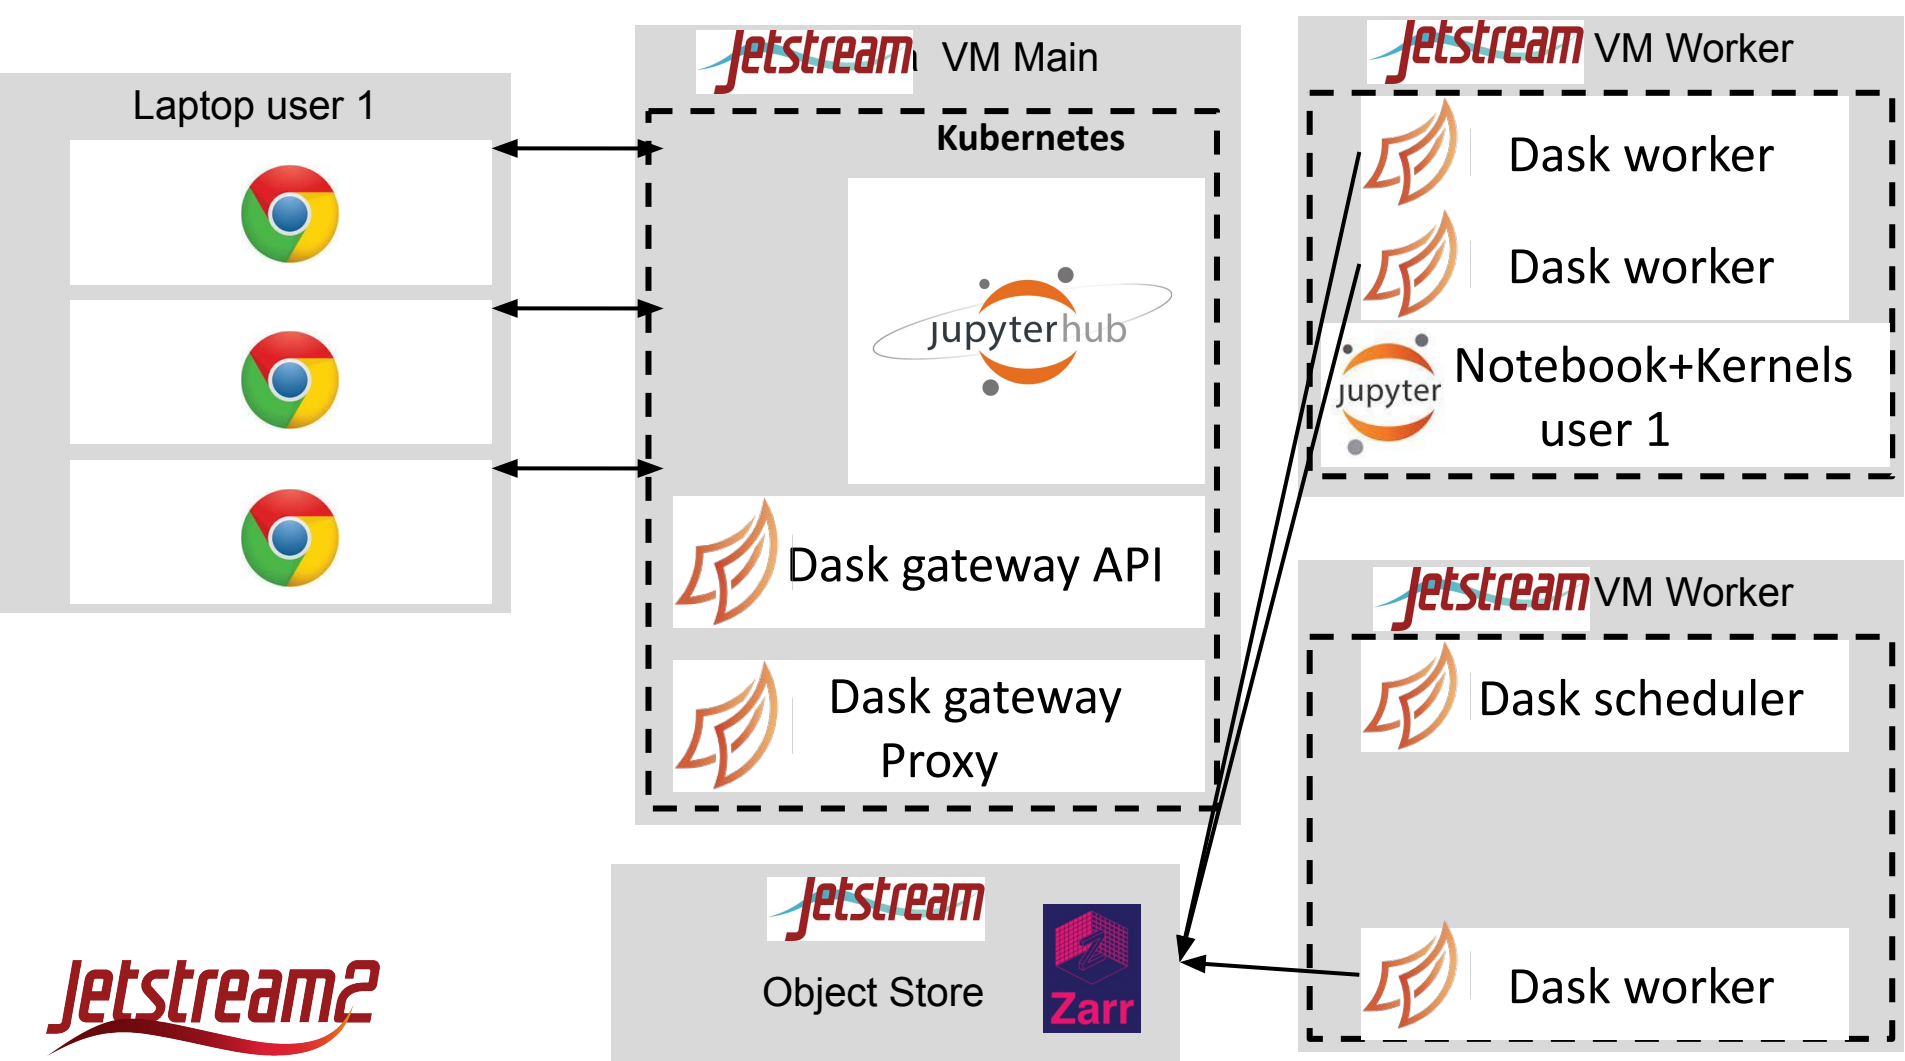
Laptop user 1

Jetstream VM Main

Kubernetes

jupyterhub

Dask gateway API

Dask gateway Proxy

Jetstream VM Worker

Dask worker

Dask worker

jupyter Notebook+Kernels user 1

Jetstream VM Worker

Dask scheduler

Dask worker

Jetstream

Object Store

Zarr

Jetstream2